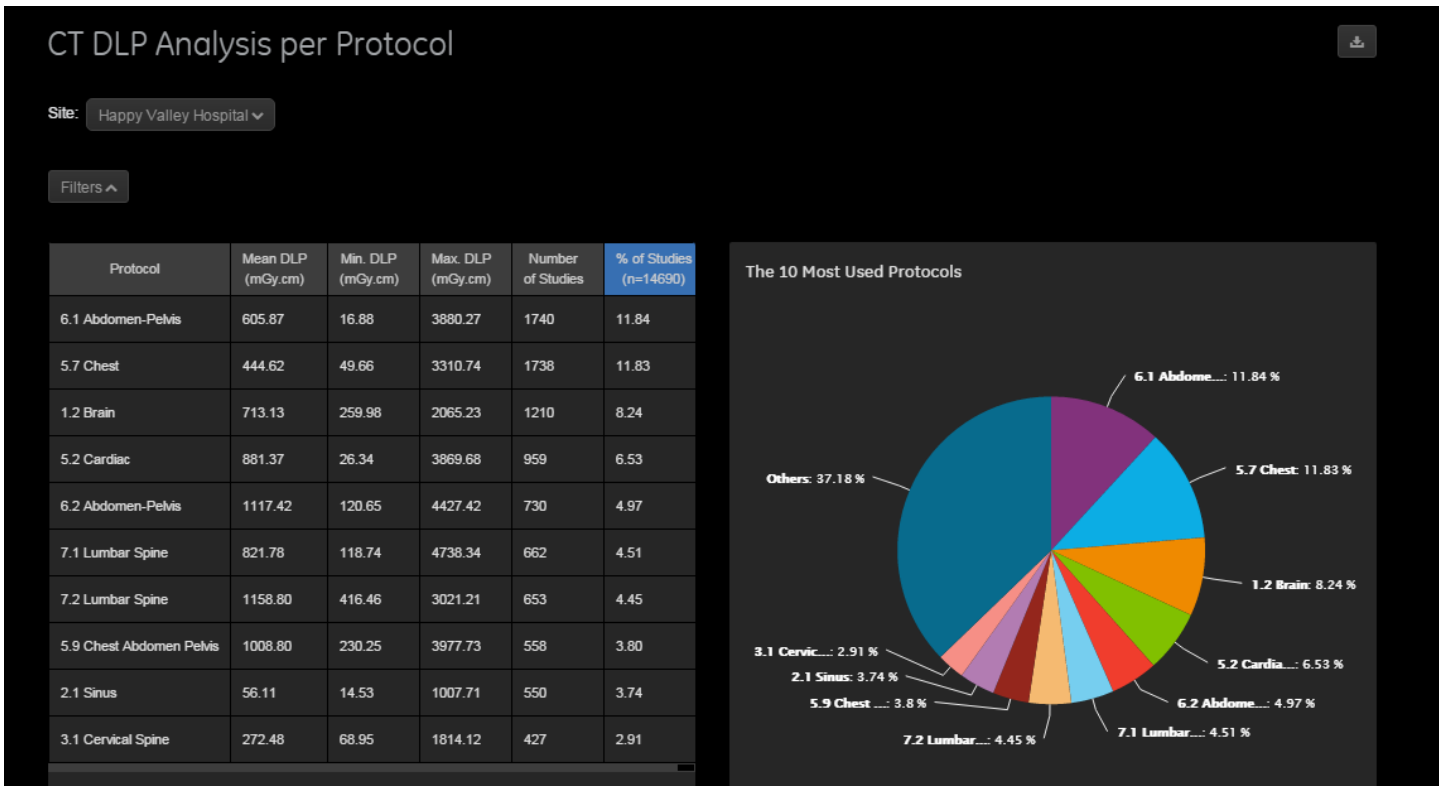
CT DLP Analysis per Protocol

Site: Happy Valley Hospital

Filters

| Protocol | Mean DLP (mGy.cm) | Min. DLP (mGy.cm) | Max. DLP (mGy.cm) | Number of Studies | % of Studies (n=14690) |
|---|---|---|---|---|---|
| 6.1 Abdomen-Pelvis | 605.87 | 16.88 | 3880.27 | 1740 | 11.84 |
| 5.7 Chest | 444.62 | 49.66 | 3310.74 | 1738 | 11.83 |
| 1.2 Brain | 713.13 | 259.98 | 2065.23 | 1210 | 8.24 |
| 5.2 Cardiac | 881.37 | 26.34 | 3869.68 | 959 | 6.53 |
| 6.2 Abdomen-Pelvis | 1117.42 | 120.65 | 4427.42 | 730 | 4.97 |
| 7.1 Lumbar Spine | 821.78 | 118.74 | 4738.34 | 662 | 4.51 |
| 7.2 Lumbar Spine | 1158.80 | 416.46 | 3021.21 | 653 | 4.45 |
| 5.9 Chest Abdomen Pelvis | 1008.80 | 230.25 | 3977.73 | 558 | 3.80 |
| 2.1 Sinus | 56.11 | 14.53 | 1007.71 | 550 | 3.74 |
| 3.1 Cervical Spine | 272.48 | 68.95 | 1814.12 | 427 | 2.91 |

The 10 Most Used Protocols

6.1 Abdome...: 11.84 %
5.7 Chest: 11.83 %
1.2 Brain: 8.24 %
5.2 Cardia...: 6.53 %
6.2 Abdome...: 4.97 %
7.1 Lumbar...: 4.51 %
7.2 Lumbar...: 4.45 %
5.9 Chest ...: 3.8 %
2.1 Sinus: 3.74 %
3.1 Cervic...: 2.91 %
Others: 37.18 %